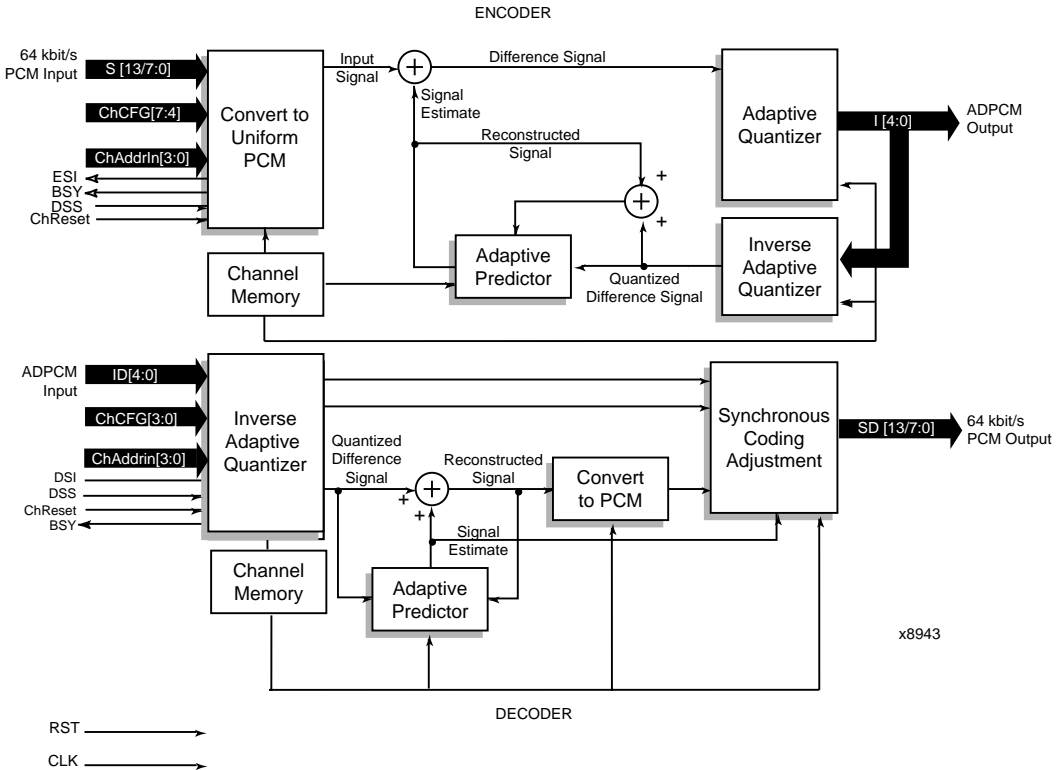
ENCODER

64 kbit/s PCM Input

S [13/7:0]

ChCFG[7:4]

ChAddrIn[3:0]

ESI
BSY
DSS
ChReset

Convert to Uniform PCM

Input Signal

+

Difference Signal

Signal Estimate

Reconstructed Signal

+

+

Adaptive Quantizer

I [4:0]

ADPCM Output

Inverse Adaptive Quantizer

Adaptive Predictor

Quantized Difference Signal

Channel Memory

ADPCM Input

ID[4:0]

ChCFG[3:0]

ChAddrin[3:0]

DSI
DSS
ChReset
BSY

Inverse Adaptive Quantizer

Quantized Difference Signal

+

+

+

Reconstructed Signal

Convert to PCM

Synchronous Coding Adjustment

SD [13/7:0]

64 kbit/s PCM Output

Signal Estimate

Channel Memory

Adaptive Predictor

x8943

DECODER

RST

CLK